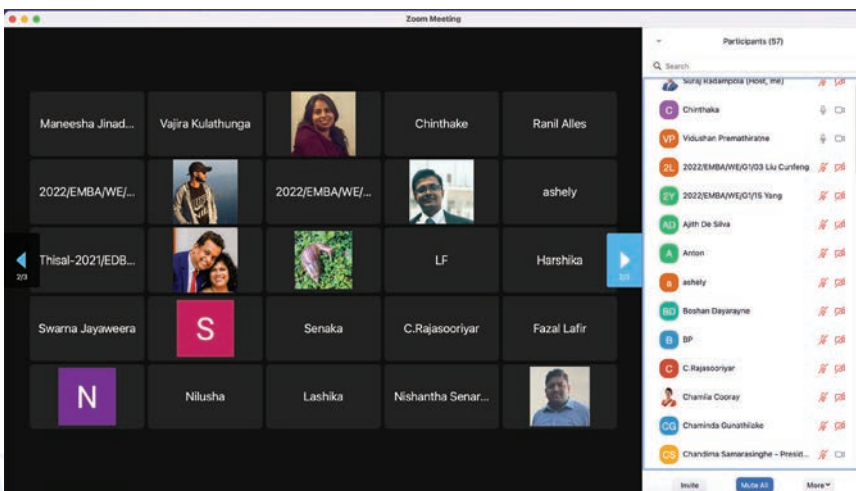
Zoom Meeting

Maneesha Jinad...
Vajira Kulathunga
Chinthake
Ranil Alles
2022/EMBA/WE/...
2022/EMBA/WE/...
ashely
Thisal-2021/EDB...
LF
Harshika
Swarna Jayaweera
S
Senaka
C.Rajasooriyar
Fazal Lafir
N
Nilusha
Lashika
Nishantha Senar...

2/3
2/3

Participants (57)
Search
Suraj Radampola (Host, me)
C Chinthaka
VP Vidushan Premathiratne
2L 2022/EMBA/WE/G1/03 Liu Cunfeng
2Y 2022/EMBA/WE/G1/15 Yang
AD Ajith De Silva
A Anton
a ashely
BD Boshan Dayarayne
B BP
C C.Rajasooriyar
Chamila Cooray
CG Chaminda Gunathilake
CS Chandima Samarasinghe - Presid...

Invite
Mute All
More